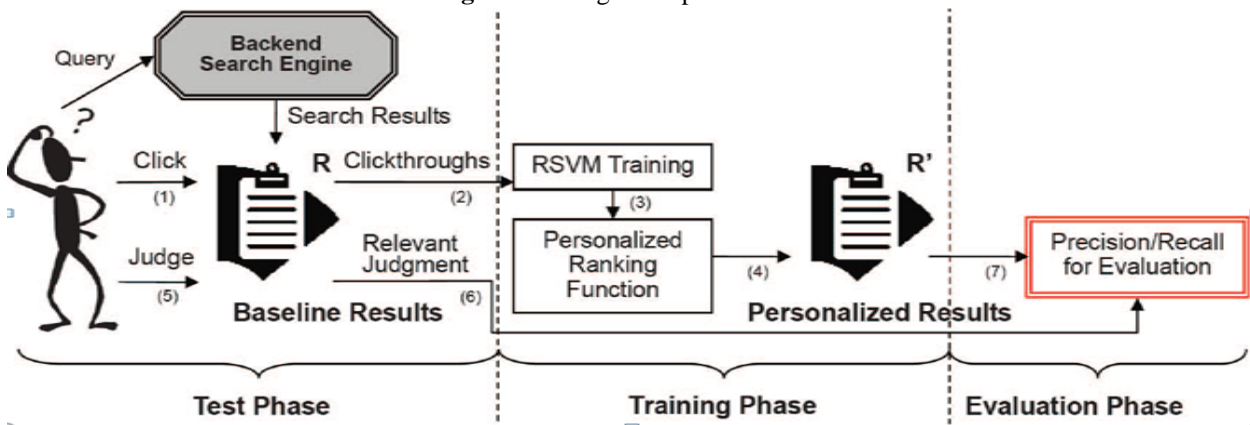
Query

Backend Search Engine

Search Results

?

Click
(1)

Judge
(5)

R

Clickthroughs
(2)

Relevant Judgment
(6)

Baseline Results

RSVM Training
(3)

Personalized Ranking Function

(4)

R'

Personalized Results

(7)

Precision/Recall for Evaluation

Test Phase

Training Phase

Evaluation Phase